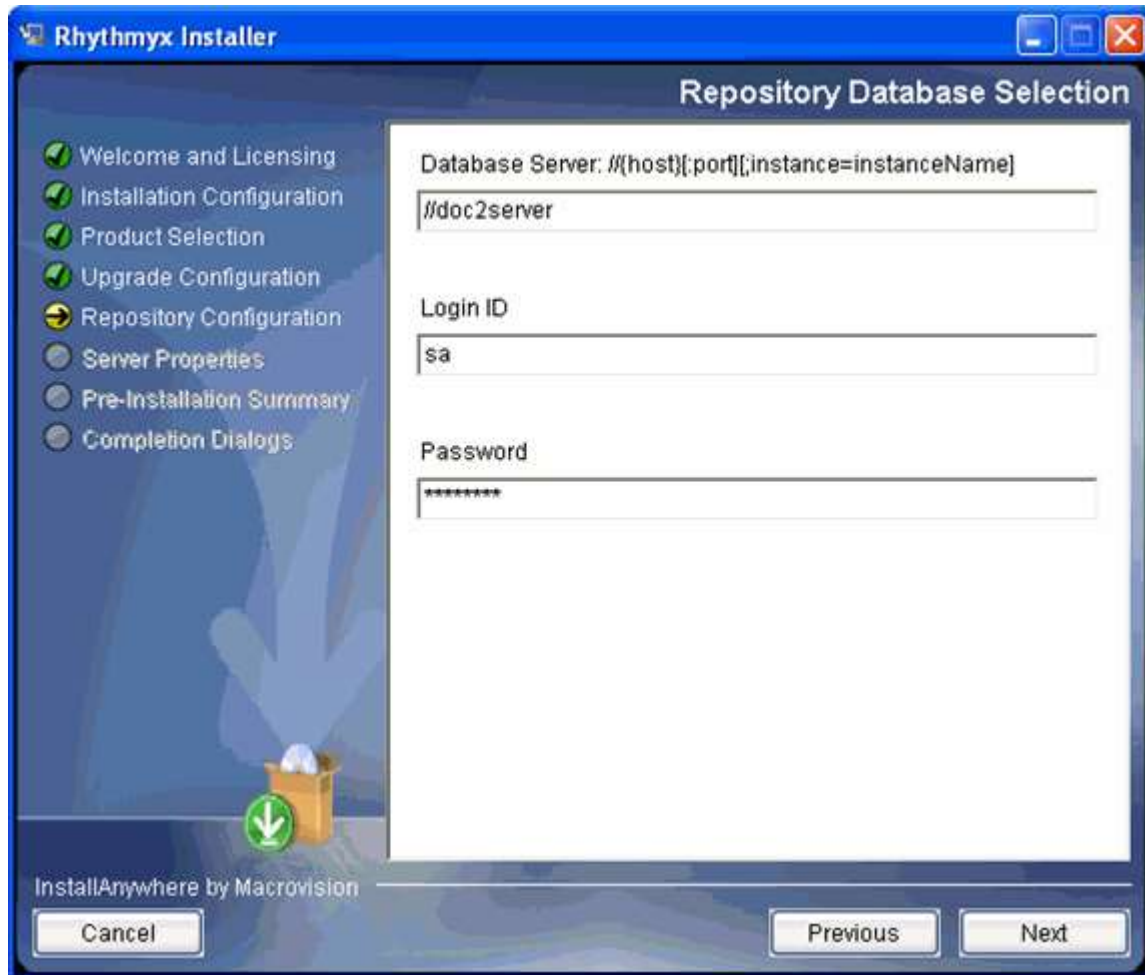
Rhythmyx Installer

Repository Database Selection

Welcome and Licensing
Installation Configuration
Product Selection
Upgrade Configuration
Repository Configuration
Server Properties
Pre-Installation Summary
Completion Dialogs

Database Server: //{host}[:port][;instance=instanceName]

//doc2server

Login ID

sa

Password

********

InstallAnywhere by Macrovision

Cancel

Previous

Next